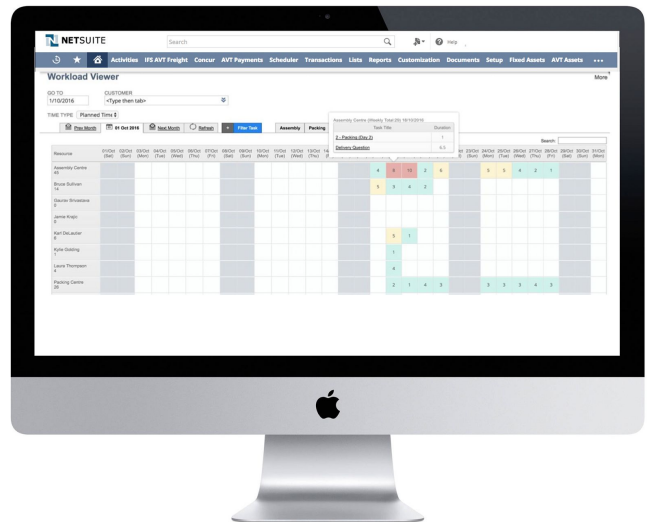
NETSUITE

Search

Help

Activities IFS AVT Freight Concur AVT Payments Scheduler Transactions Lists Reports Customization Documents Setup Fixed Assets AVT Assets •••

Workload Viewer

More

GO TO
1/10/2016

CUSTOMER
<Type then tab>

TIME TYPE Planned Time

Prev Month 01 Oct 2016 Next Month Refresh + Filter Task Assembly Packing

Assembly Centre (Weekly Total 25) 18/10/2016

| Task Title | Duration |
|---|---|
| 2 - Packing (Day 2) | 1 |
| Delivery Question | 0.5 |

Search:

Resource

Assembly Centre 45

Bruce Sullivan 14

Glennis Silverstone 0

Jamie Krajic 0

Karl DeLaurier 6

Kyle Golding 1

Laura Thompson 4

Packing Centre 25

01/Oct (Sat) 02/Oct (Sun) 03/Oct (Mon) 04/Oct (Tue) 05/Oct (Wed) 06/Oct (Thu) 07/Oct (Fri) 08/Oct (Sat) 09/Oct (Sun) 10/Oct (Mon) 11/Oct (Tue) 12/Oct (Wed) 13/Oct (Thu) 14 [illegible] 23/Oct (Sun) 24/Oct (Mon) 25/Oct (Tue) 26/Oct (Wed) 27/Oct (Thu) 28/Oct (Fri) 29/Oct (Sat) 30/Oct (Sun) 31/Oct (Mon)

4 6 10 2 6
5 3 4 2
5 5 4 2 1
5 1
1
4
2 1 4 3
3 3 3 4 3